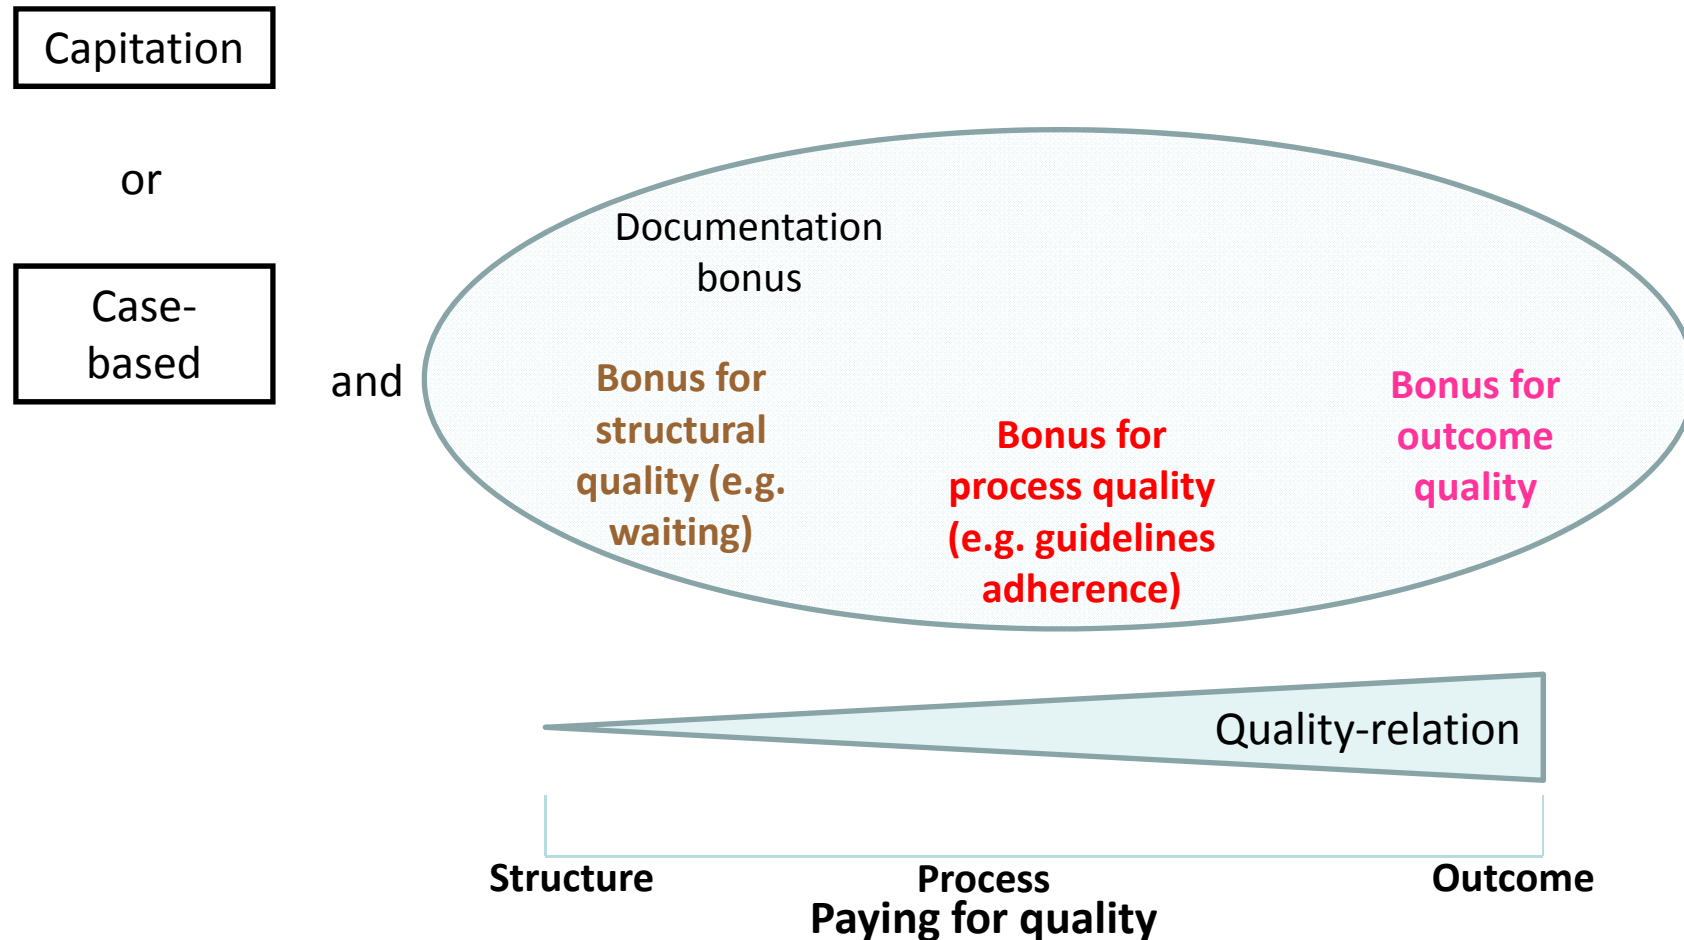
Capitation

or

Case-based

and

Documentation bonus

Bonus for structural quality (e.g. waiting)

Bonus for process quality (e.g. guidelines adherence)

Bonus for outcome quality

Quality-relation

Structure

Process

Outcome

Paying for quality